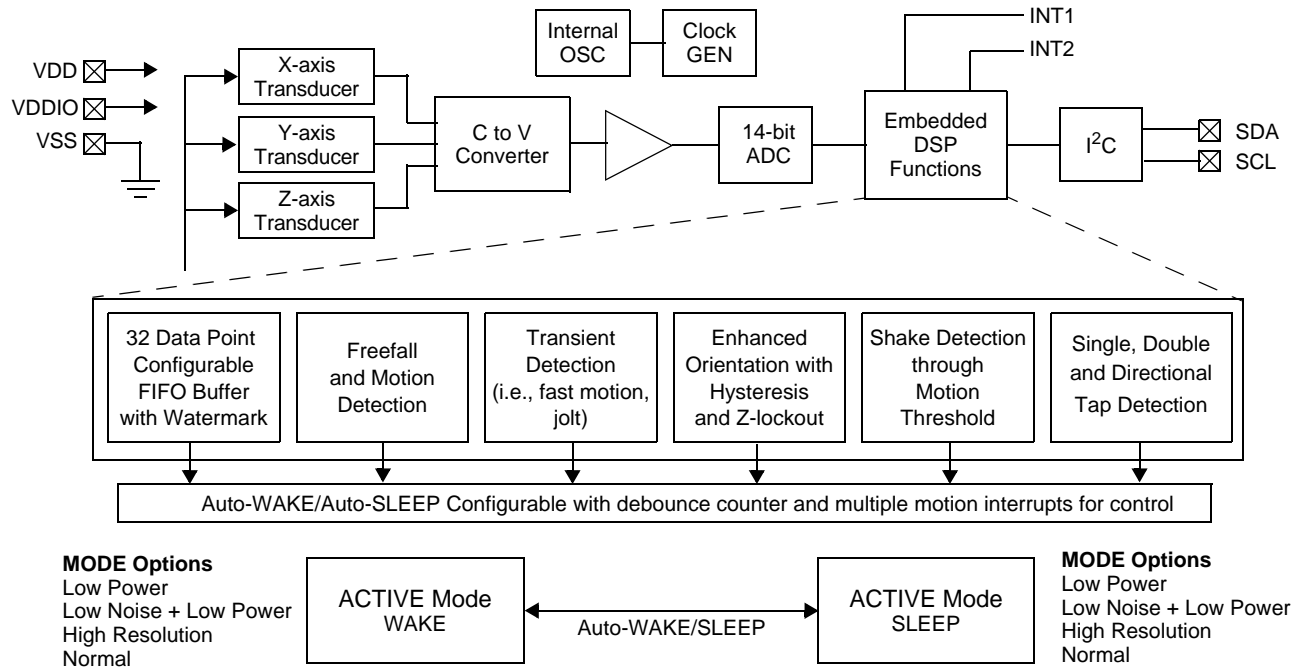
Internal OSC

Clock GEN

INT1

INT2

VDD

VDDIO

VSS

X-axis Transducer

Y-axis Transducer

Z-axis Transducer

C to V Converter

14-bit ADC

Embedded DSP Functions

$I^2C$

SDA

SCL

32 Data Point Configurable FIFO Buffer with Watermark

Freefall and Motion Detection

Transient Detection (i.e., fast motion, jolt)

Enhanced Orientation with Hysteresis and Z-lockout

Shake Detection through Motion Threshold

Single, Double and Directional Tap Detection

Auto-WAKE/Auto-SLEEP Configurable with debounce counter and multiple motion interrupts for control

**MODE Options**
Low Power
Low Noise + Low Power
High Resolution
Normal

ACTIVE Mode
WAKE

Auto-WAKE/SLEEP

ACTIVE Mode
SLEEP

**MODE Options**
Low Power
Low Noise + Low Power
High Resolution
Normal